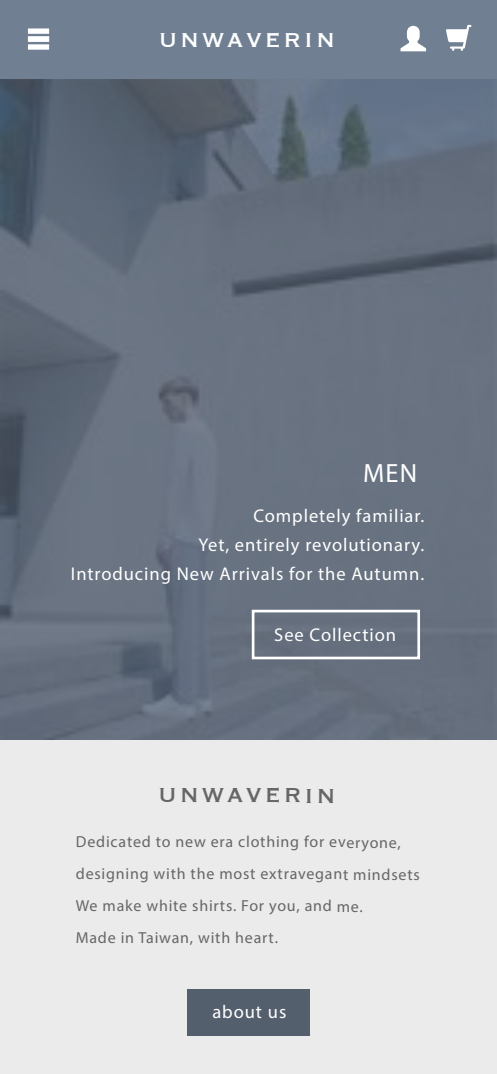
UNWAVERIN

MEN

Completely familiar.
Yet, entirely revolutionary.
Introducing New Arrivals for the Autumn.

See Collection

UNWAVERIN

Dedicated to new era clothing for everyone,
designing with the most extravegant mindsets
We make white shirts. For you, and me.
Made in Taiwan, with heart.

about us